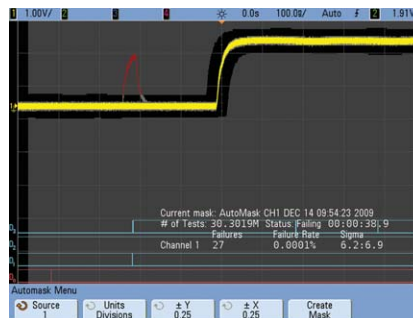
1 1.00V/ 2 3 4 0.0s 100.0/ Auto 2 1.91

1

Current mask: AutoMask CH1 DEC 14 09:54:23 2009
# of Tests: 30.3019M Status Failing 00:00:38.9
Failures Failure Rate Sigma
Channel 1 27 0.0001% 6.2:6.9

Automask Menu

Source 1 | Units Divisions | ± Y 0.25 | ± X 0.25 | Create Mask